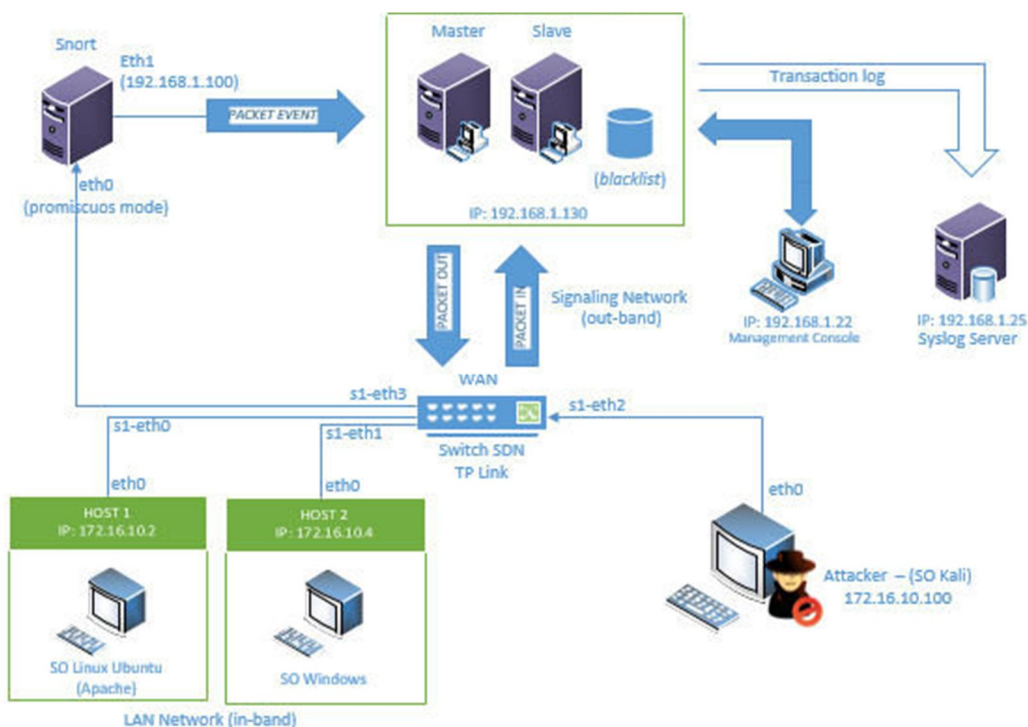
Snort

Eth1
(192.168.1.100)

PACKET EVENT

eth0
(promiscuos mode)

Master

Slave

(blacklist)

IP: 192.168.1.130

Transaction log

PACKET OUT

PACKET IN

Signaling Network
(out-band)

IP: 192.168.1.22
Management Console

IP: 192.168.1.25
Syslog Server

WAN

s1-eth3

s1-eth2

s1-eth0

s1-eth1

Switch SDN
TP Link

eth0

eth0

eth0

HOST 1
IP: 172.16.10.2

HOST 2
IP: 172.16.10.4

SO Linux Ubuntu
(Apache)

SO Windows

Attacker – (SO Kali)
172.16.10.100

LAN Network (in-band)